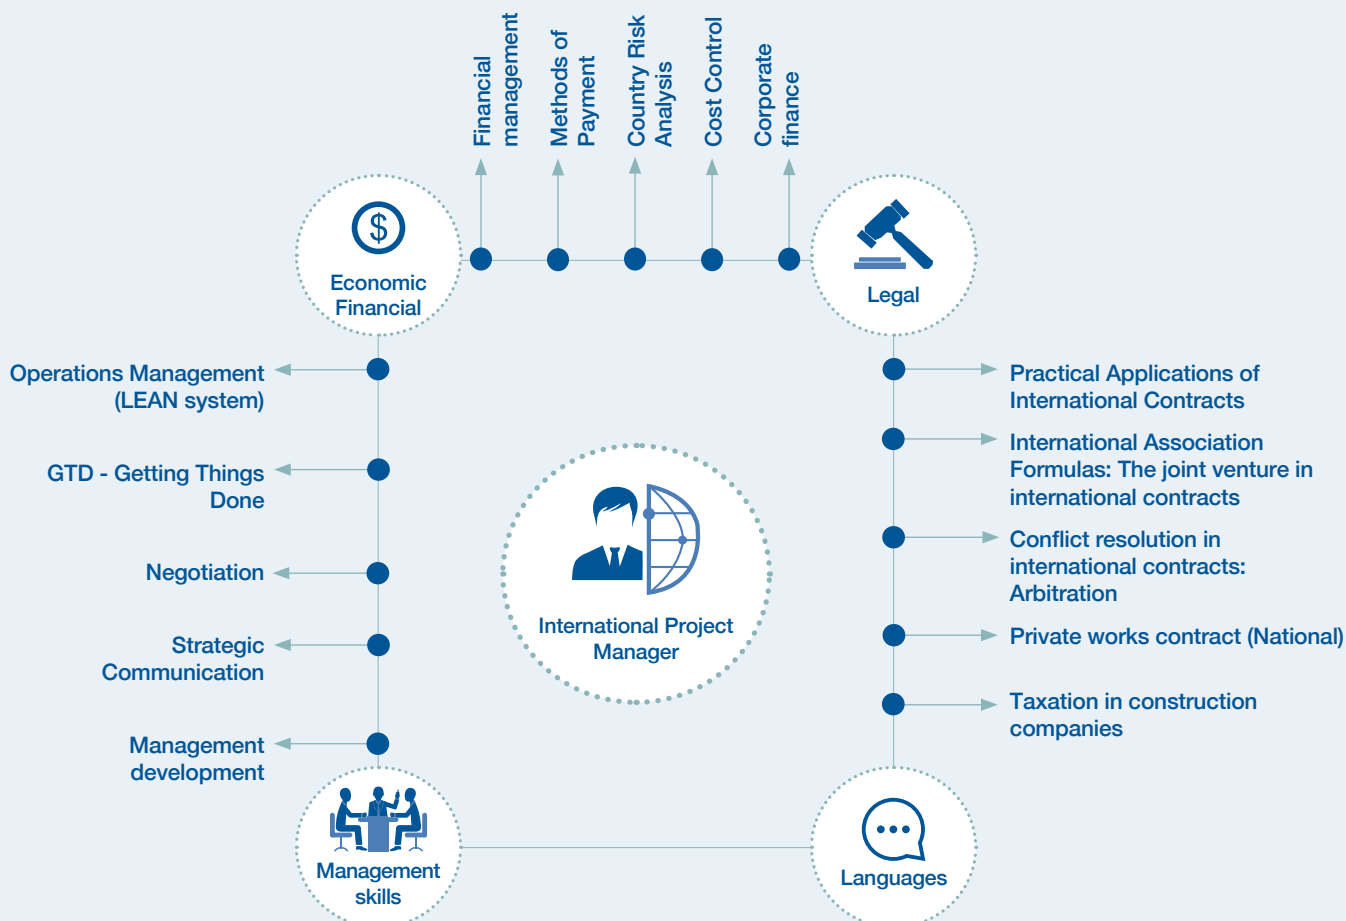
Financial management

Methods of Payment

Country Risk Analysis

Cost Control

Corporate finance

$

Economic Financial

Legal

Operations Management (LEAN system)

GTD - Getting Things Done

Negotiation

Strategic Communication

Management development

International Project Manager

Practical Applications of International Contracts

International Association Formulas: The joint venture in international contracts

Conflict resolution in international contracts: Arbitration

Private works contract (National)

Taxation in construction companies

Management skills

Languages